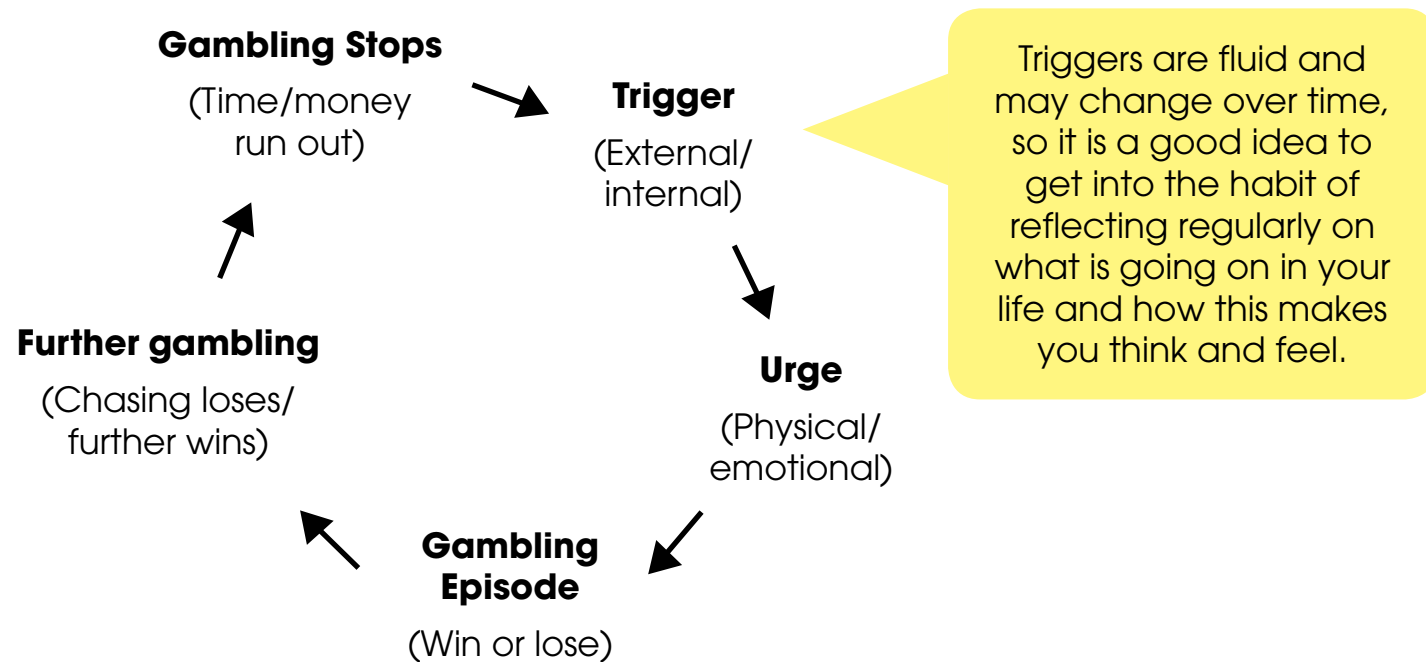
Gambling Stops
(Time/money run out)

Trigger
(External/ internal)

Triggers are fluid and may change over time, so it is a good idea to get into the habit of reflecting regularly on what is going on in your life and how this makes you think and feel.

Urge
(Physical/ emotional)

Gambling Episode
(Win or lose)

Further gambling
(Chasing loses/ further wins)